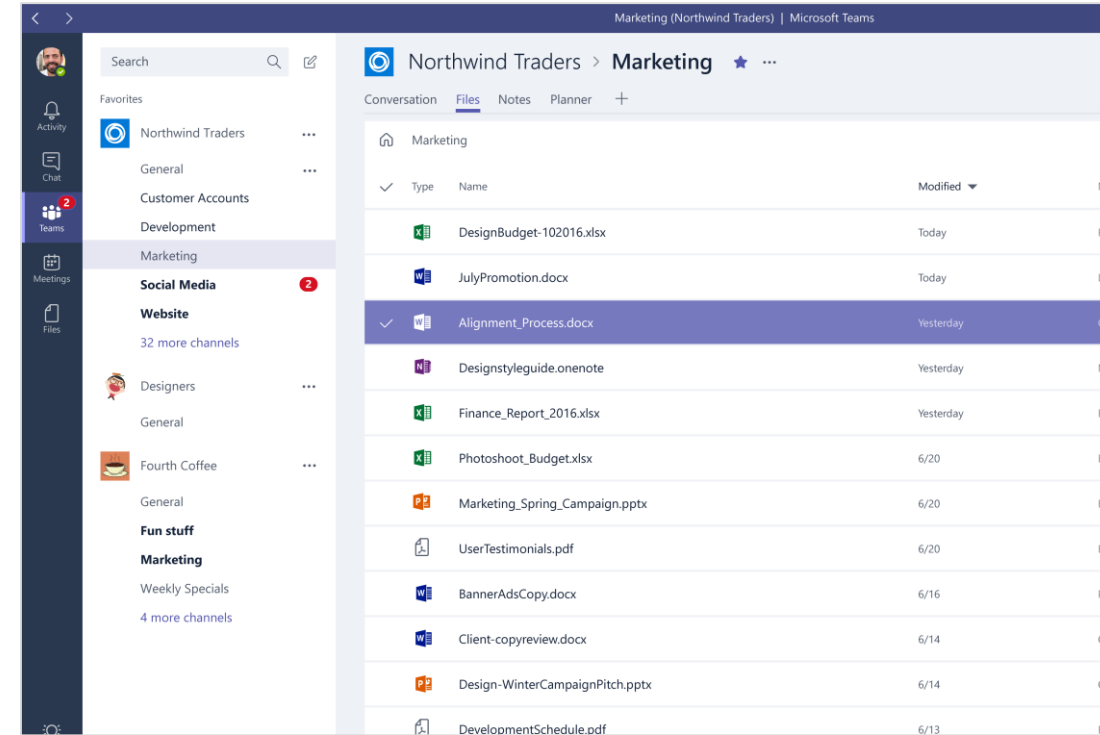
Marketing (Northwind Traders) | Microsoft Teams

Activity
Chat
2
Teams
Meetings
Files

Search

Favorites

Northwind Traders ...
General ...
Customer Accounts
Development
Marketing
Social Media 2
Website
32 more channels

Designers ...
General

Fourth Coffee ...
General
Fun stuff
Marketing
Weekly Specials
4 more channels

Northwind Traders > Marketing ...

Conversation Files Notes Planner +

Marketing

| Type | Name | Modified |
|---|---|---|
| | DesignBudget-102016.xlsx | Today |
| | JulyPromotion.docx | Today |
| | Alignment_Process.docx | Yesterday |
| | Designstyleguide.onenote | Yesterday |
| | Finance_Report_2016.xlsx | Yesterday |
| | Photoshoot_Budget.xlsx | 6/20 |
| | Marketing_Spring_Campaign.pptx | 6/20 |
| | UserTestimonials.pdf | 6/20 |
| | BannerAdsCopy.docx | 6/16 |
| | Client-copyreview.docx | 6/14 |
| | Design-WinterCampaignPitch.pptx | 6/14 |
| | DevelopmentSchedule.pdf | 6/13 |